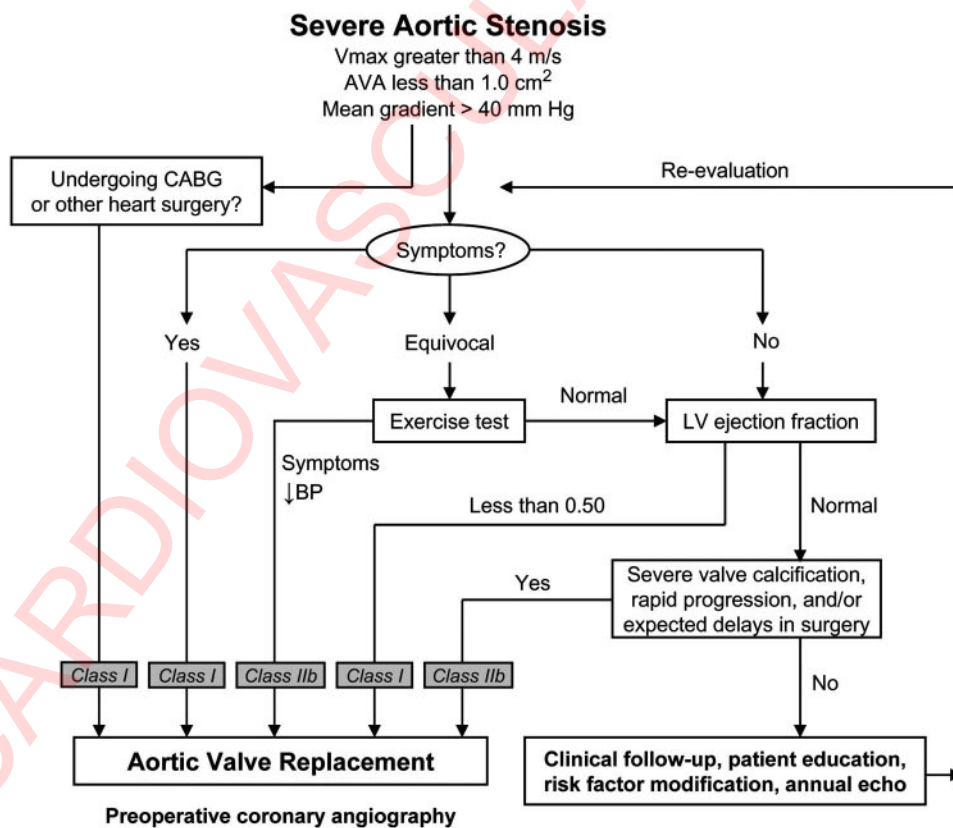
Severe Aortic Stenosis
Vmax greater than 4 m/s
AVA less than 1.0 cm$^2$
Mean gradient > 40 mm Hg

Undergoing CABG or other heart surgery?

Re-evaluation

Symptoms?

Yes

Equivocal

No

Exercise test

Normal

LV ejection fraction

Symptoms
↓BP

Less than 0.50

Normal

Yes

Severe valve calcification, rapid progression, and/or expected delays in surgery

Class I

Class I

Class IIb

Class I

Class IIb

No

Aortic Valve Replacement

Clinical follow-up, patient education, risk factor modification, annual echo

Preoperative coronary angiography

CARDIOVASCULAR